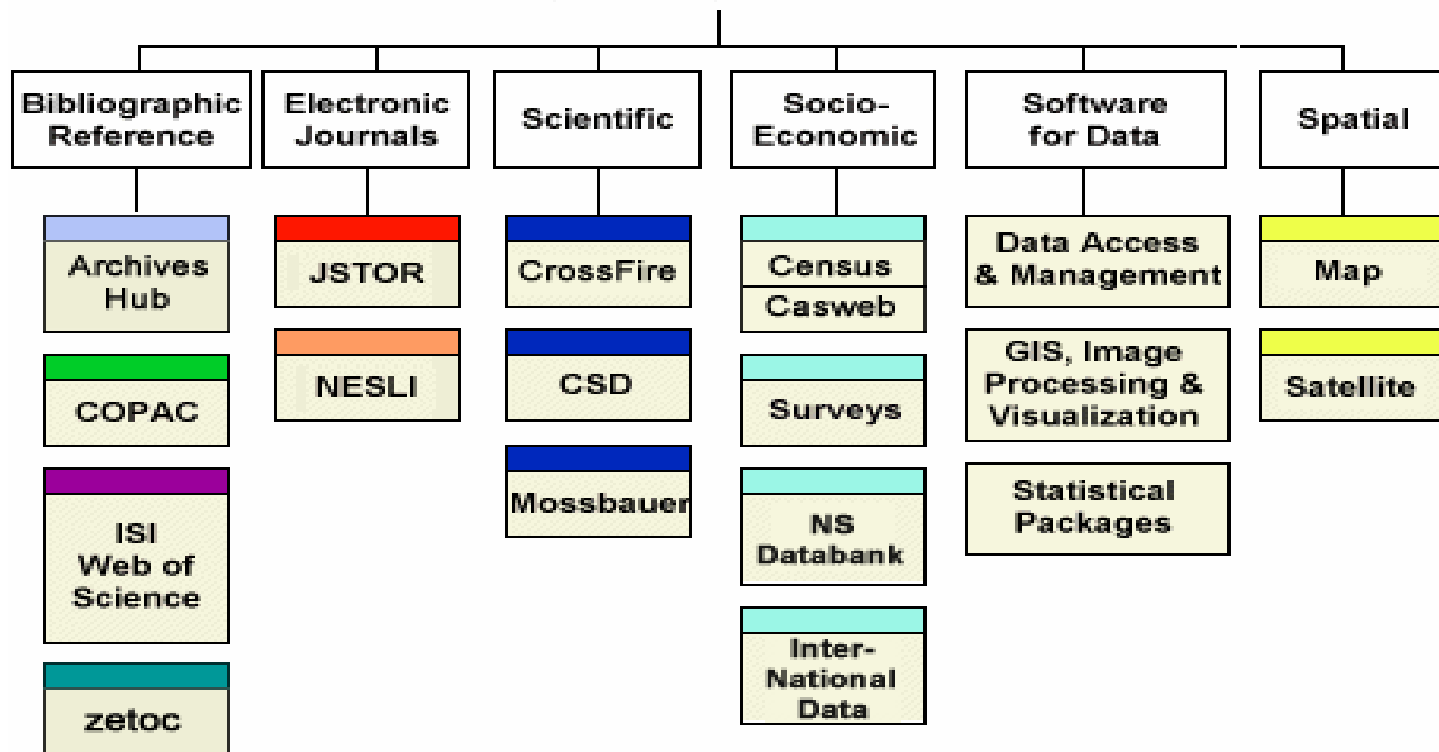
Bibliographic Reference

Archives Hub

COPAC

ISI Web of Science

zetoc

Electronic Journals

JSTOR

NESLI

Scientific

CrossFire

CSD

Mossbauer

Socio-Economic

Census

Casweb

Surveys

NS Databank

Inter-National Data

Software for Data

Data Access & Management

GIS, Image Processing & Visualization

Statistical Packages

Spatial

Map

Satellite